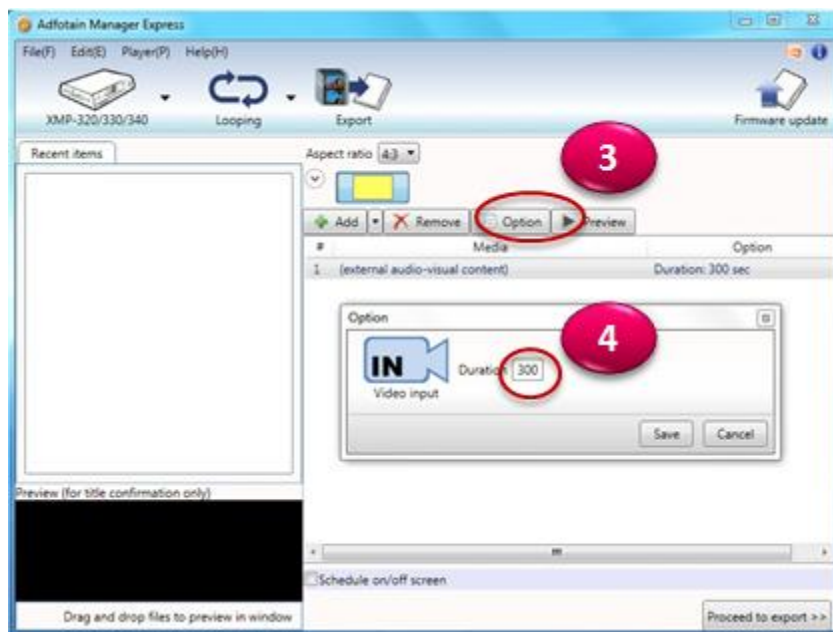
Adfotain Manager Express

File(F) Edit(E) Player(P) Help(H)

XMP-320/330/340

Looping

Export

Firmware update

Recent items

Aspect ratio 4:3

3

Add Remove Option Preview

| # | Media | Option |
|---|---|---|
| 1 | (external audio-visual content) | Duration: 300 sec |

Option

4

IN

Video input

Duratio 300

Save Cancel

Preview (for title confirmation only)

Drag and drop files to preview in window

Schedule on/off screen

Proceed to export >>